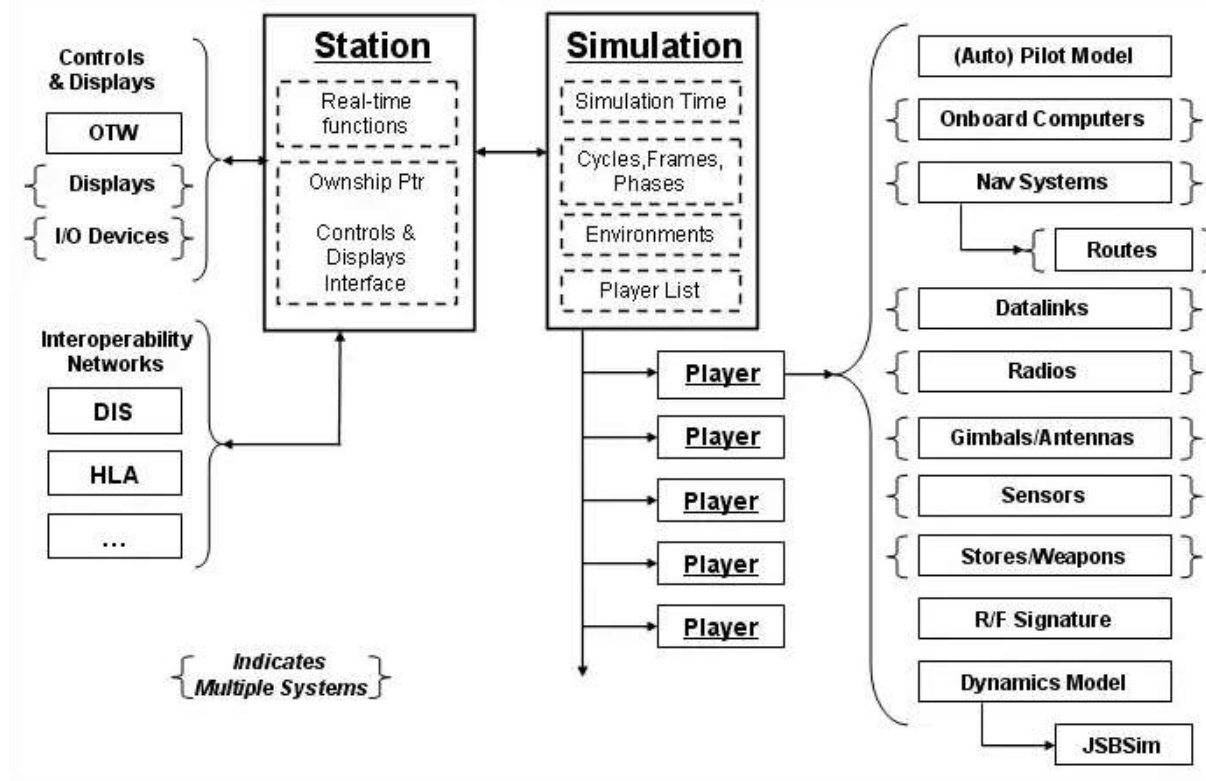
Controls & Displays

OTW

Displays

I/O Devices

Interoperability Networks

DIS

HLA

...

Station

Real-time functions

Ownship Ptr

Controls & Displays Interface

Simulation

Simulation Time

Cycles,Frames, Phases

Environments

Player List

Player

Player

Player

Player

Player

Indicates Multiple Systems

(Auto) Pilot Model

Onboard Computers

Nav Systems

Routes

Datalinks

Radios

Gimbals/Antennas

Sensors

Stores/Weapons

R/F Signature

Dynamics Model

JSBSim